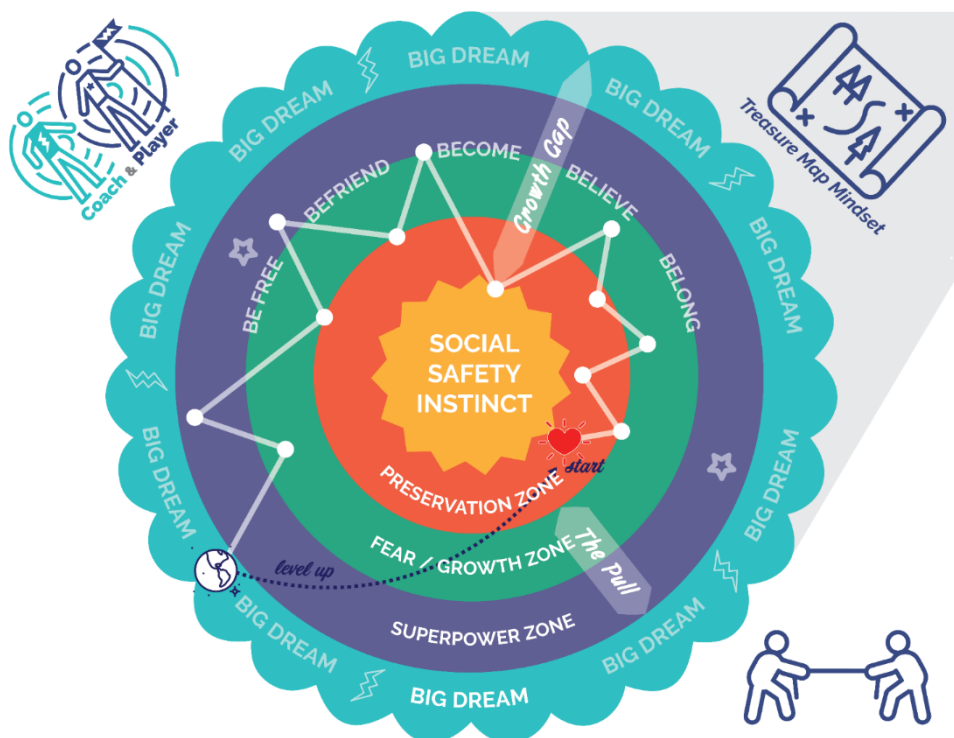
Coach & Player

BIG DREAM
BIG DREAM
BIG DREAM
BIG DREAM
BIG DREAM
BIG DREAM
BIG DREAM
BIG DREAM
BIG DREAM
BIG DREAM

Treasure Map Mindset

BECOME
BEFRIEND
BELIEVE
BE FREE
BELONG
Growth Gap

SOCIAL SAFETY INSTINCT

start
PRESERVATION ZONE
FEAR / GROWTH ZONE
The Pull
level up
SUPERPOWER ZONE